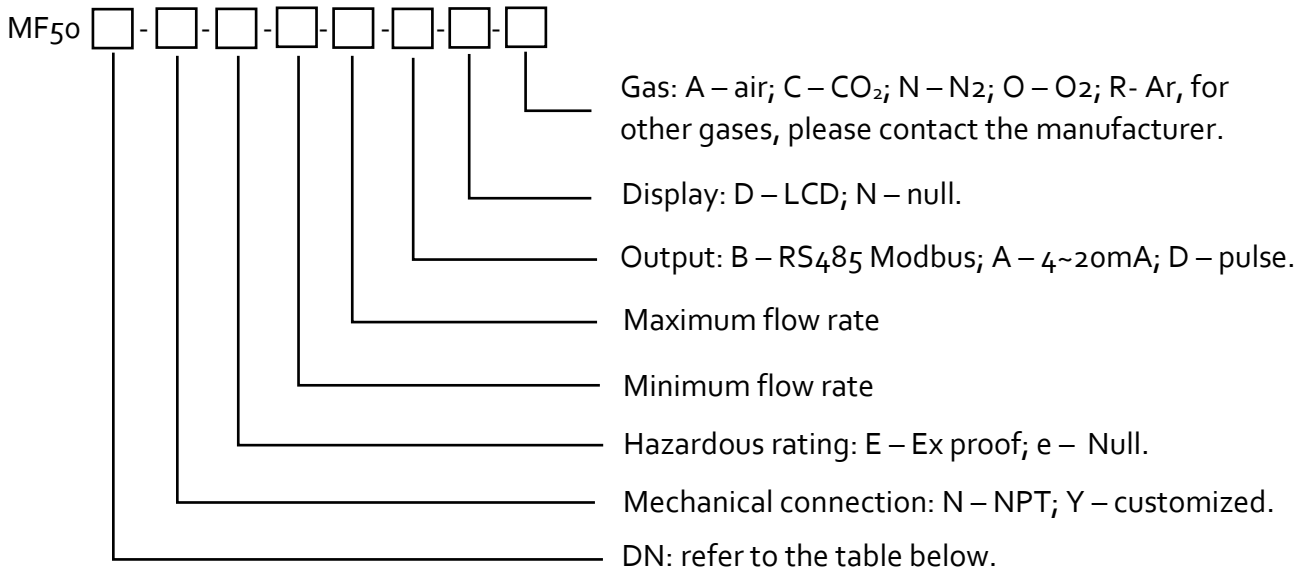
MF50 [ ] - [ ] - [ ] - [ ] - [ ] - [ ] - [ ] - [ ]

Gas: A – air; C – $CO_2$; N – N2; O – O2; R- Ar, for other gases, please contact the manufacturer.

Display: D – LCD; N – null.

Output: B – RS485 Modbus; A – 4~20mA; D – pulse.

Maximum flow rate

Minimum flow rate

Hazardous rating: E – Ex proof; e – Null.

Mechanical connection: N – NPT; Y – customized.

DN: refer to the table below.